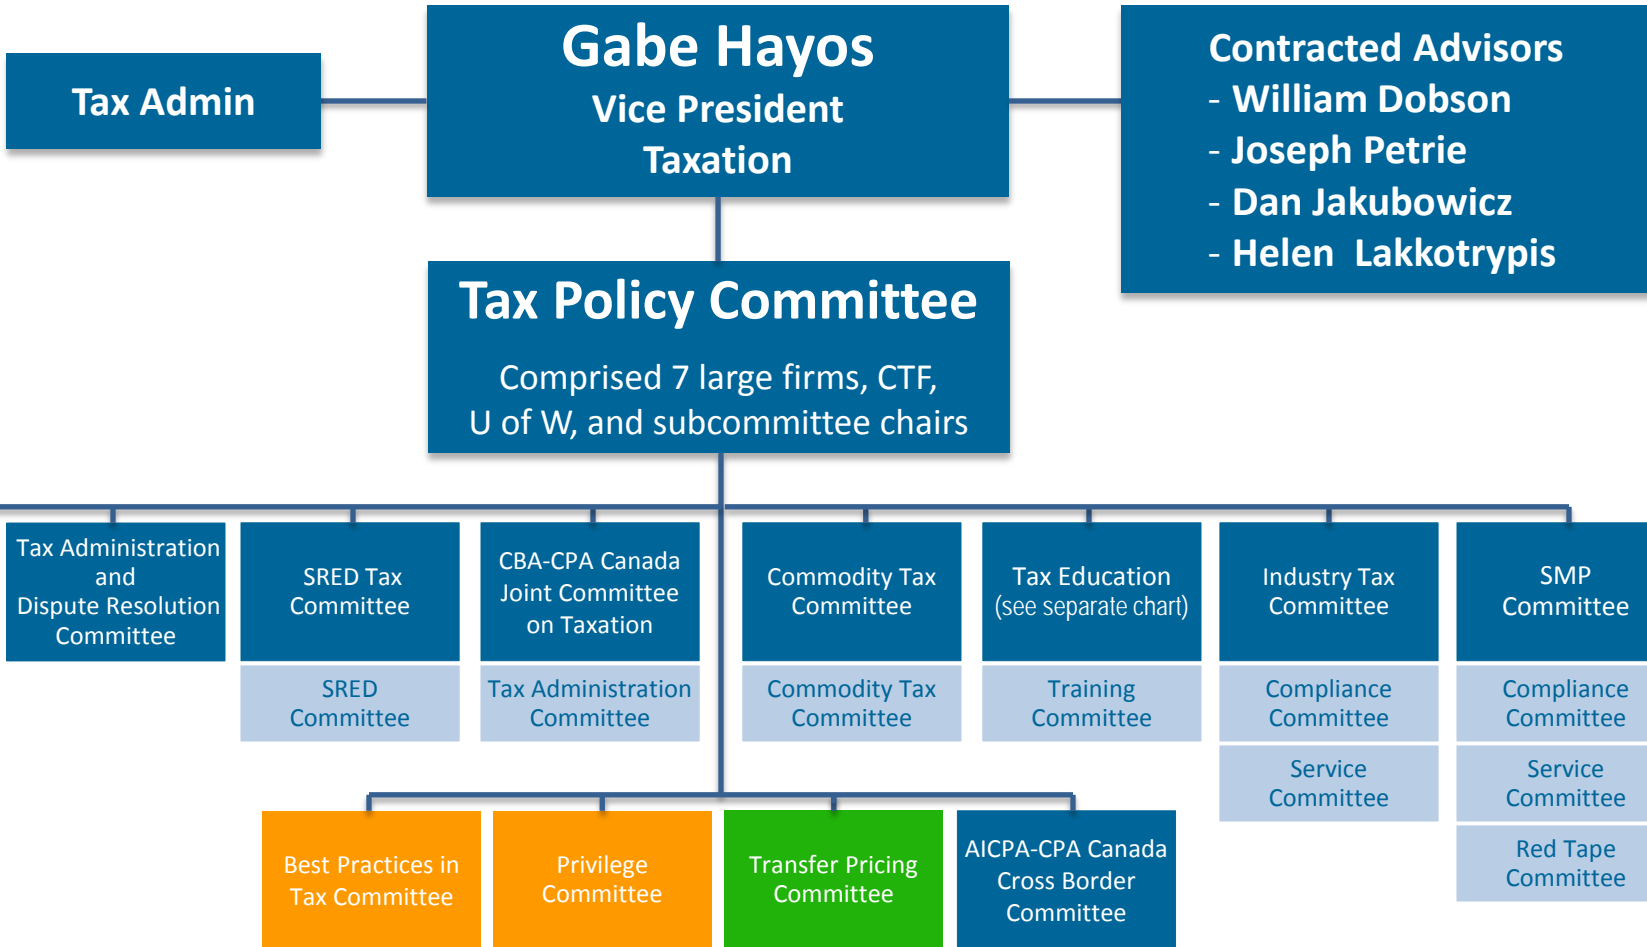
Tax Admin

Gabe Hayos
Vice President
Taxation

Contracted Advisors
- William Dobson
- Joseph Petrie
- Dan Jakubowicz
- Helen Lakkotrypis

Tax Policy Committee

Comprised 7 large firms, CTF, U of W, and subcommittee chairs

Tax Administration and Dispute Resolution Committee

SRED Tax Committee

SRED Committee

CBA-CPA Canada Joint Committee on Taxation

Tax Administration Committee

Commodity Tax Committee

Commodity Tax Committee

Tax Education (see separate chart)

Training Committee

Industry Tax Committee

Compliance Committee

Service Committee

SMP Committee

Compliance Committee

Service Committee

Red Tape Committee

Best Practices in Tax Committee

Privilege Committee

Transfer Pricing Committee

AICPA-CPA Canada Cross Border Committee